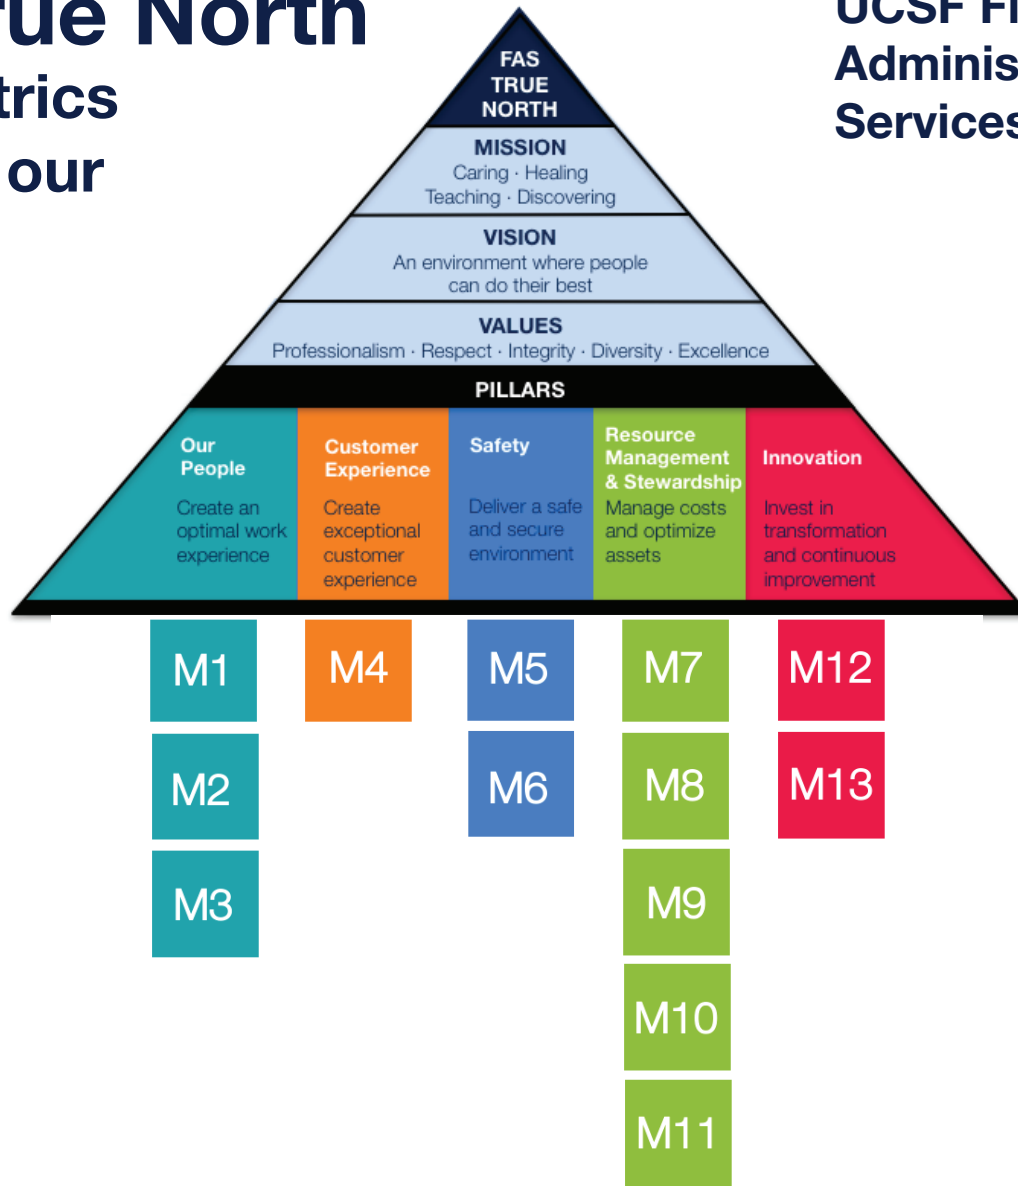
rue North
trics
our

UCSF Fi
Adminis
Services

FAS TRUE NORTH

MISSION
Caring · Healing
Teaching · Discovering

VISION
An environment where people can do their best

VALUES
Professionalism · Respect · Integrity · Diversity · Excellence

PILLARS

Our People
Create an optimal work experience

Customer Experience
Create exceptional customer experience

Safety
Deliver a safe and secure environment

Resource Management & Stewardship
Manage costs and optimize assets

Innovation
Invest in transformation and continuous improvement

M1
M2
M3

M4

M5
M6

M7
M8
M9
M10
M11

M12
M13